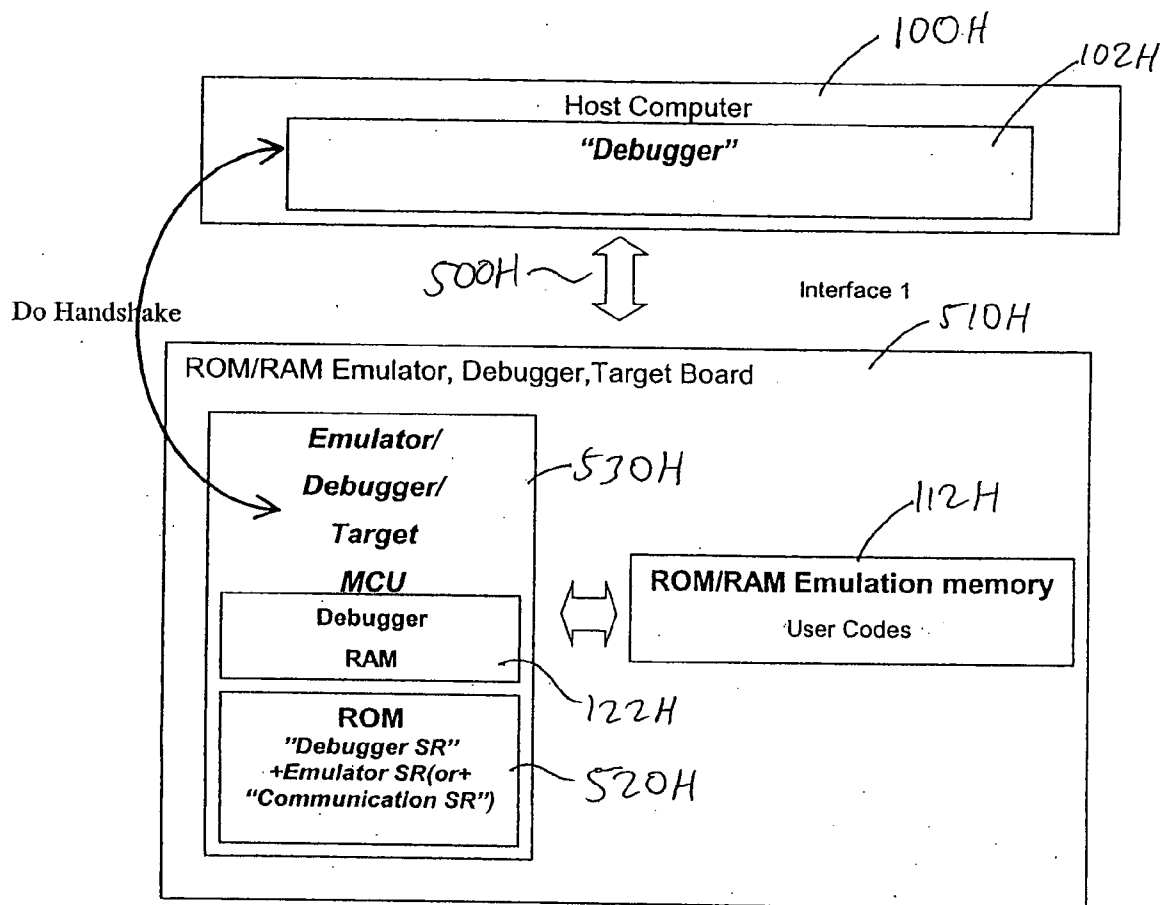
100H

102H

Host Computer

"Debugger"

500H

Interface 1

Do Handshake

510H

ROM/RAM Emulator, Debugger,Target Board

Emulator/

Debugger/

Target

MCU

530H

112H

ROM/RAM Emulation memory

User Codes

Debugger

RAM

122H

ROM

"Debugger SR"

+Emulator SR(or+

"Communication SR")

520H